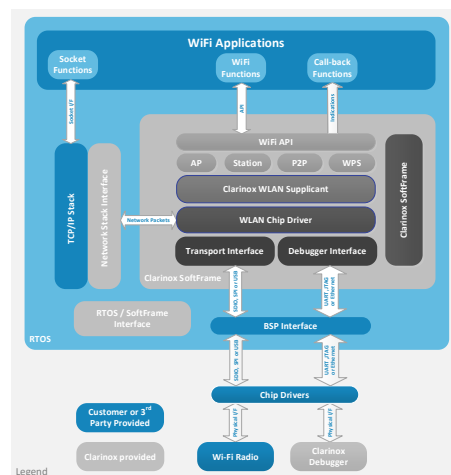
WiFi Applications

Socket Functions

WiFi Functions

Call-back Functions

Socket I/F

API

Indications

WiFi API

AP

Station

P2P

WPS

Clarinox WLAN Supplicant

WLAN Chip Driver

Transport Interface

Debugger Interface

Clarinox SoftFrame

TCP/IP Stack

Network Stack Interface

Network Packets

Clarinox SoftFrame

RTOS / SoftFrame Interface

SDIO, SPI or USB

UART, JTAG or Ethernet

BSP Interface

RTOS

SDIO, SPI or USB

UART, JTAG or Ethernet

Chip Drivers

Customer or 3$^{rd}$ Party Provided

Physical I/F

Physical I/F

Clarinox provided

Wi-Fi Radio

Clarinox Debugger

Legend